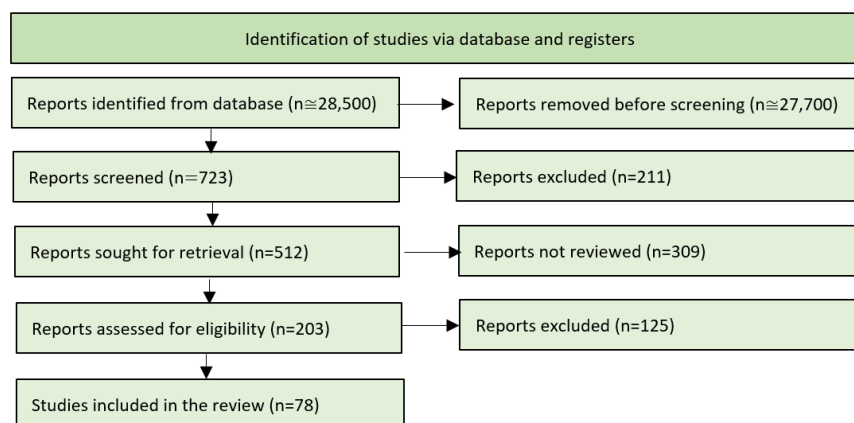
Identification of studies via database and registers

Reports identified from database (n≅28,500)

Reports removed before screening (n≅27,700)

Reports screened (n=723)

Reports excluded (n=211)

Reports sought for retrieval (n=512)

Reports not reviewed (n=309)

Reports assessed for eligibility (n=203)

Reports excluded (n=125)

Studies included in the review (n=78)